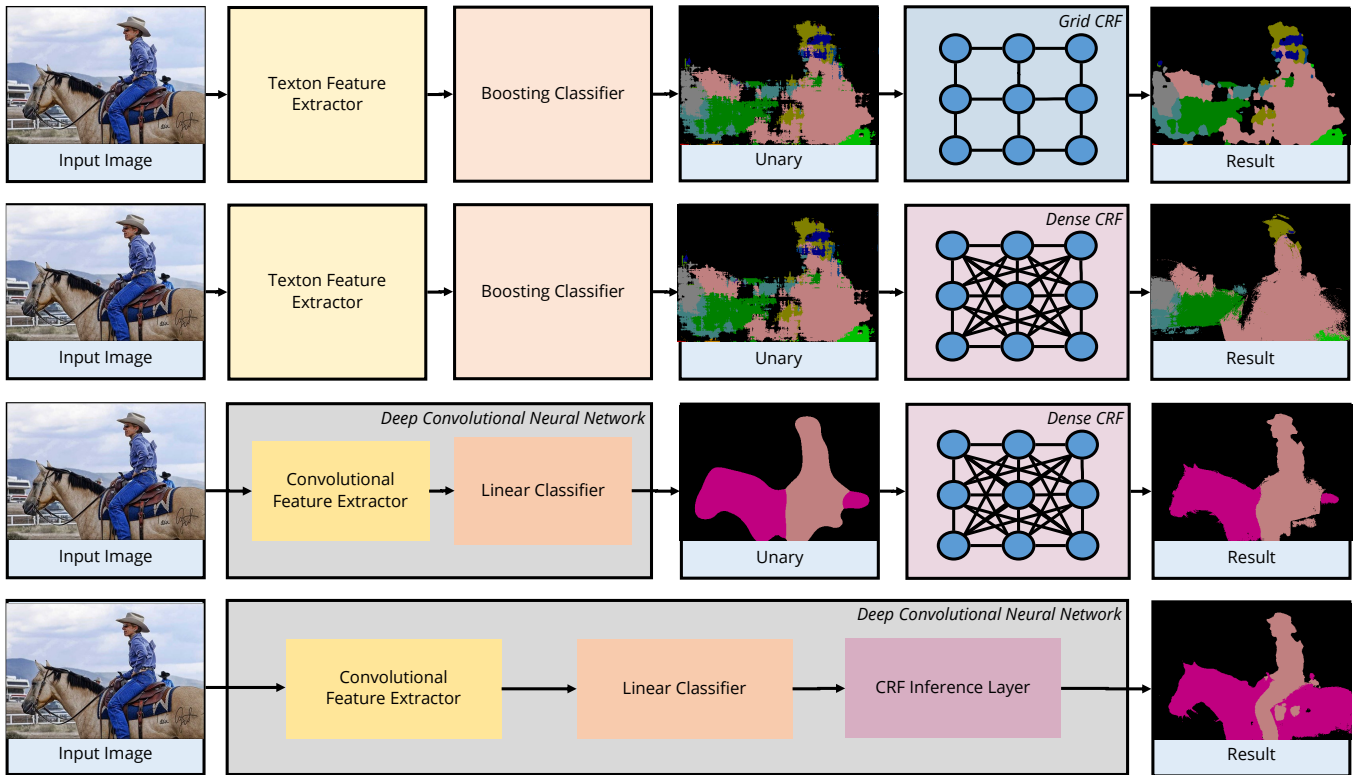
Input Image

Texton Feature Extractor

Boosting Classifier

Unary

Grid CRF

Result

Input Image

Texton Feature Extractor

Boosting Classifier

Unary

Dense CRF

Result

Input Image

Deep Convolutional Neural Network

Convolutional Feature Extractor

Linear Classifier

Unary

Dense CRF

Result

Input Image

Deep Convolutional Neural Network

Convolutional Feature Extractor

Linear Classifier

CRF Inference Layer

Result